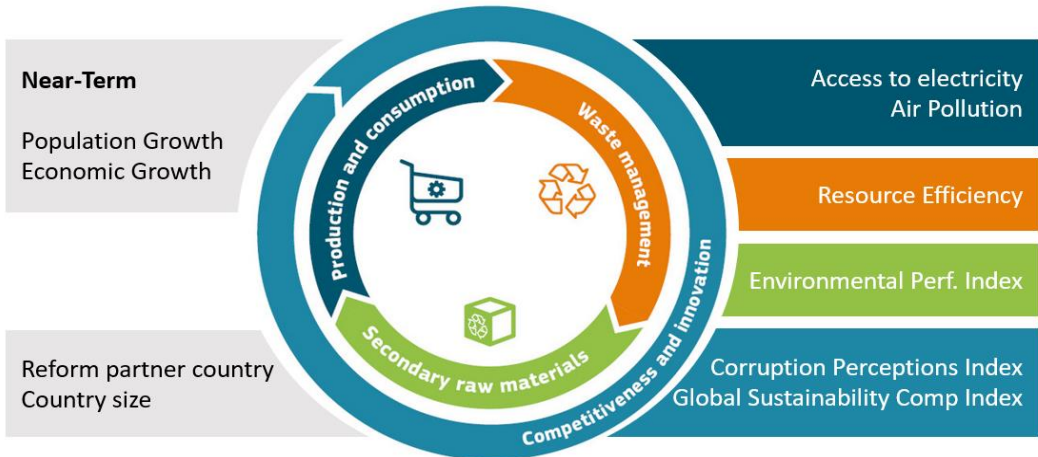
Near-Term

Population Growth
Economic Growth

Reform partner country
Country size

Production and consumption

Waste management

Secondary raw materials

Competitiveness and innovation

Access to electricity
Air Pollution

Resource Efficiency

Environmental Perf. Index

Corruption Perceptions Index
Global Sustainability Comp Index